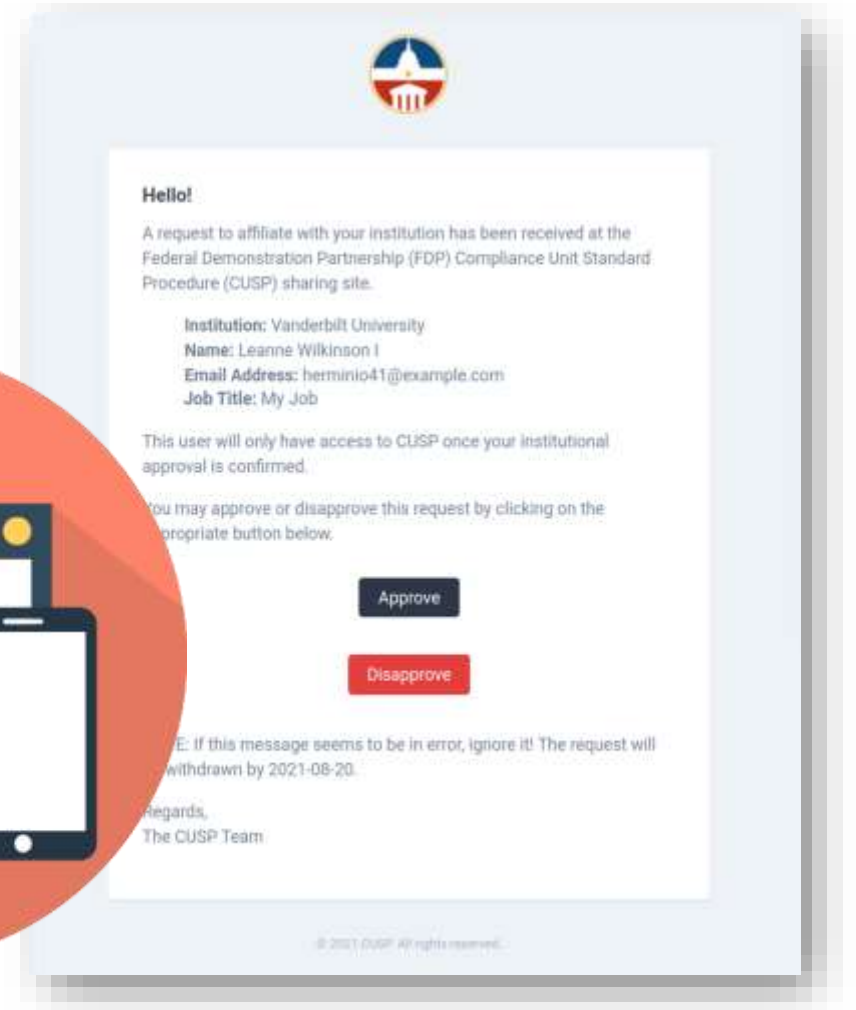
Hello!

A request to affiliate with your institution has been received at the Federal Demonstration Partnership (FDP) Compliance Unit Standard Procedure (CUSP) sharing site.

**Institution:** Vanderbilt University
**Name:** Leanne Wilkinson I
**Email Address:** herminio41@example.com
**Job Title:** My Job

This user will only have access to CUSP once your institutional approval is confirmed.

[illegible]ou may approve or disapprove this request by clicking on the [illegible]propriate button below.

Approve

Disapprove

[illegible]E: If this message seems to be in error, ignore it! The request will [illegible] withdrawn by 2021-08-20.

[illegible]egards,
The CUSP Team

© 2021 CUSP. All rights reserved.